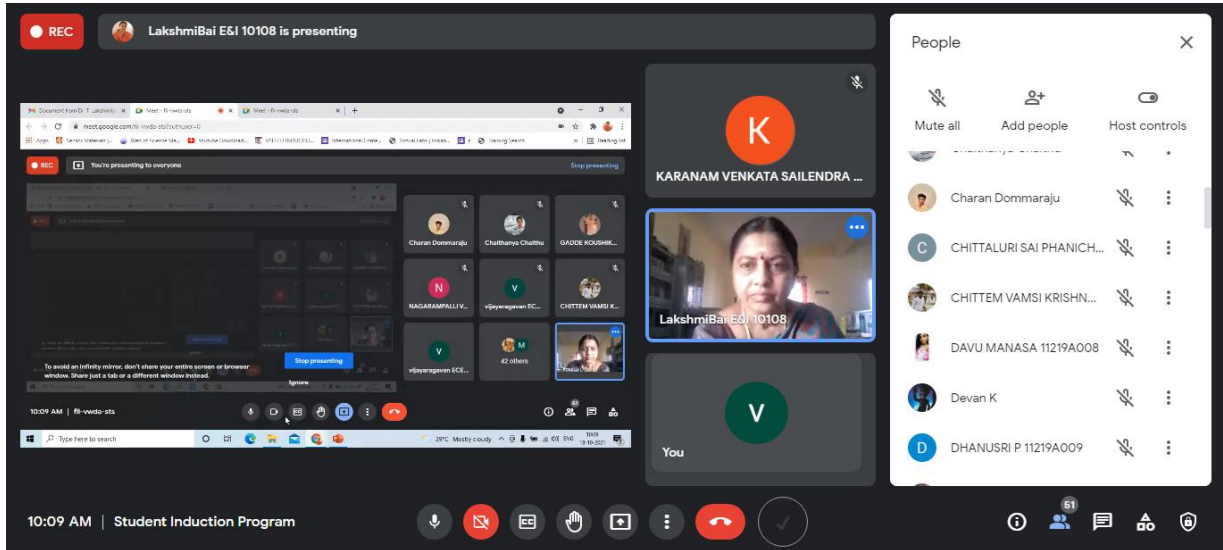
REC

LakshmiBai E&I 10108 is presenting

Meet - fri-vwdo-sts

meet.google.com/fri-vwdo-sts?authuser=0

REC You're presenting to everyone Stop presenting

Charan Dommaraju

Chaithanya Chaithu

GADDE KOUSHIK...

NAGARAMPALLI V...

vijayaragavan EC...

CHITTEM VAMSI K...

vijayaragavan ECE...

42 others

You

To avoid an infinity mirror, don't share your entire screen or browser window. Share just a tab or a different window instead.

Stop presenting

Ignore

10:09 AM | fri-vwdo-sts

Type here to search

29°C Mostly cloudy

KARANAM VENKATA SAILENDRA ...

LakshmiBai E&I 10108

You

People

Mute all

Add people

Host controls

Charan Dommaraju

CHITTALURI SAI PHANICH...

CHITTEM VAMSI KRISHN...

DAVU MANASA 11219A008

Devan K

DHANUSRI P 11219A009

10:09 AM | Student Induction Program

51